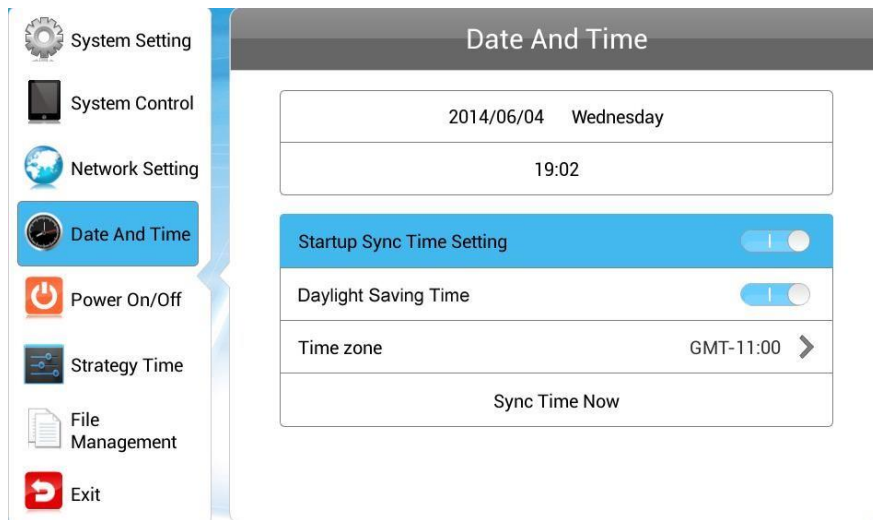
System Setting

System Control

Network Setting

Date And Time

Power On/Off

Strategy Time

File Management

Exit

Date And Time

2014/06/04 Wednesday

19:02

Startup Sync Time Setting

Daylight Saving Time

Time zone GMT-11:00

Sync Time Now